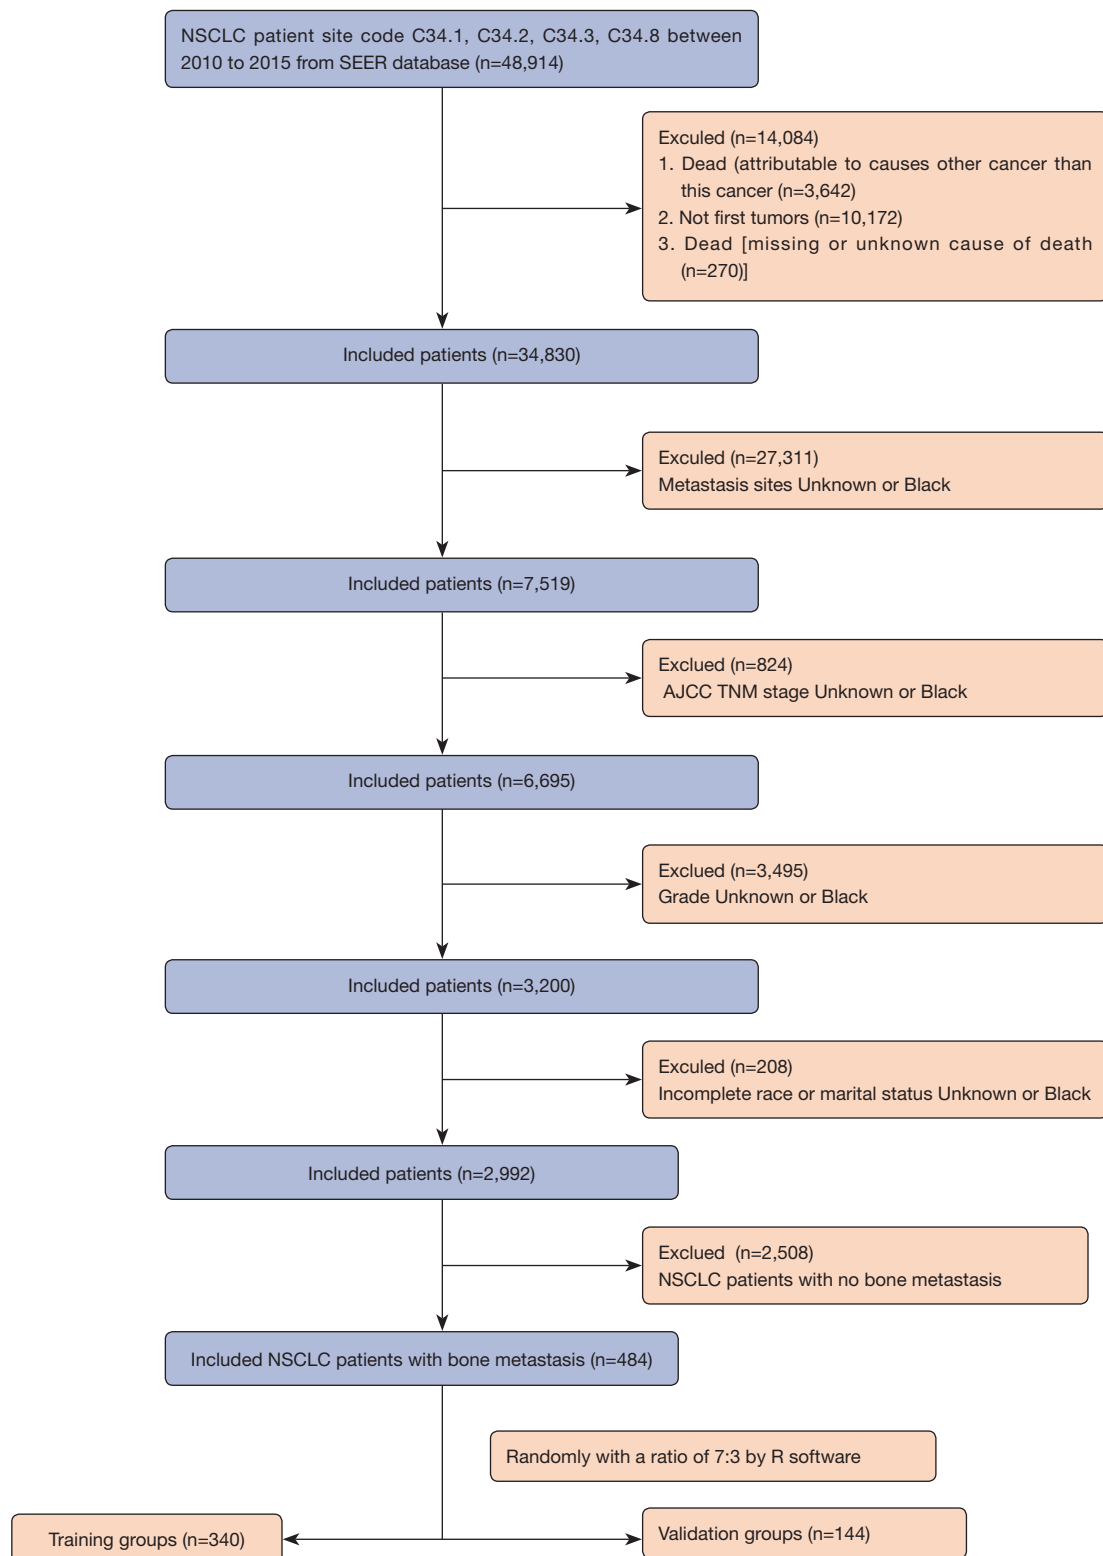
NSCLC patient site code C34.1, C34.2, C34.3, C34.8 between 2010 to 2015 from SEER database (n=48,914)

Exculed (n=14,084)
1. Dead (attributable to causes other cancer than this cancer (n=3,642)
2. Not first tumors (n=10,172)
3. Dead [missing or unknown cause of death (n=270)]

Included patients (n=34,830)

Exculed (n=27,311)
Metastasis sites Unknown or Black

Included patients (n=7,519)

Exclued (n=824)
AJCC TNM stage Unknown or Black

Included patients (n=6,695)

Exclued (n=3,495)
Grade Unknown or Black

Included patients (n=3,200)

Exclued (n=208)
Incomplete race or marital status Unknown or Black

Included patients (n=2,992)

Exclued (n=2,508)
NSCLC patients with no bone metastasis

Included NSCLC patients with bone metastasis (n=484)

Randomly with a ratio of 7:3 by R software

Training groups (n=340)

Validation groups (n=144)